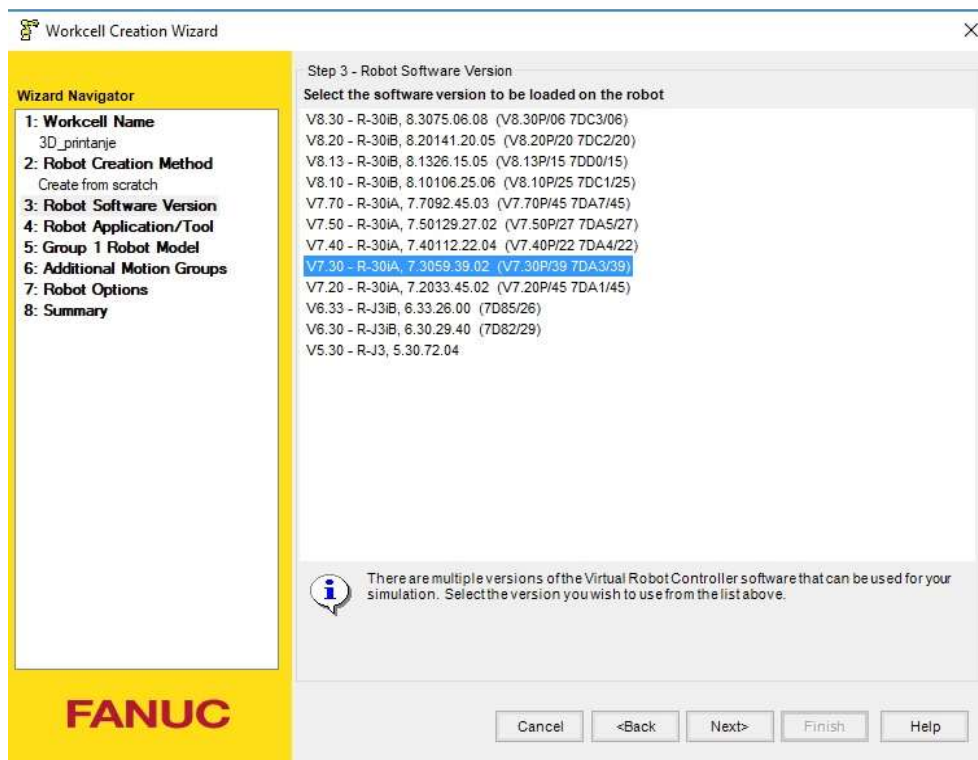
Workcell Creation Wizard

×

Wizard Navigator

1: Workcell Name
3D_printanje
2: Robot Creation Method
Create from scratch
3: Robot Software Version
4: Robot Application/Tool
5: Group 1 Robot Model
6: Additional Motion Groups
7: Robot Options
8: Summary

FANUC

Step 3 - Robot Software Version

Select the software version to be loaded on the robot

V8.30 - R-30iB, 8.3075.06.08 (V8.30P/06 7DC3/06)
V8.20 - R-30iB, 8.20141.20.05 (V8.20P/20 7DC2/20)
V8.13 - R-30iB, 8.1326.15.05 (V8.13P/15 7DD0/15)
V8.10 - R-30iB, 8.10106.25.06 (V8.10P/25 7DC1/25)
V7.70 - R-30iA, 7.7092.45.03 (V7.70P/45 7DA7/45)
V7.50 - R-30iA, 7.50129.27.02 (V7.50P/27 7DA5/27)
V7.40 - R-30iA, 7.40112.22.04 (V7.40P/22 7DA4/22)
V7.30 - R-30iA, 7.3059.39.02 (V7.30P/39 7DA3/39)
V7.20 - R-30iA, 7.2033.45.02 (V7.20P/45 7DA1/45)
V6.33 - R-J3iB, 6.33.26.00 (7D85/26)
V6.30 - R-J3iB, 6.30.29.40 (7D82/29)
V5.30 - R-J3, 5.30.72.04

There are multiple versions of the Virtual Robot Controller software that can be used for your simulation. Select the version you wish to use from the list above.

Cancel <Back Next> Finish Help